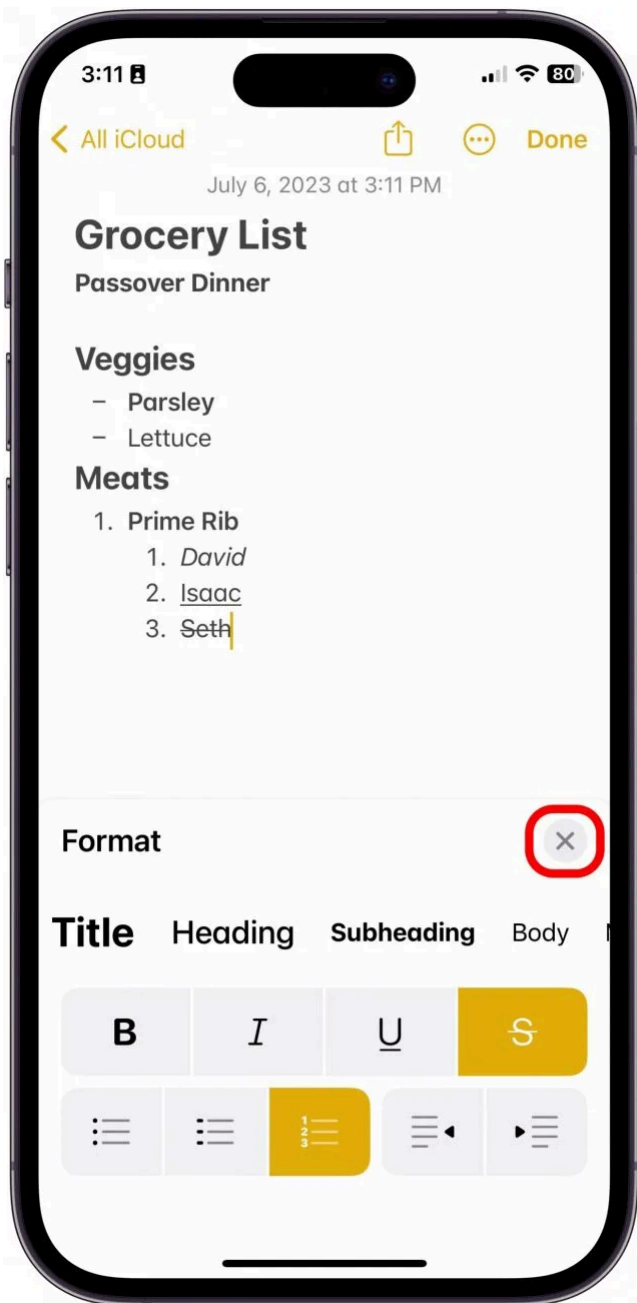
3:11

80

All iCloud

Done

July 6, 2023 at 3:11 PM

Grocery List

Passover Dinner

Veggies

– Parsley
– Lettuce

Meats

1. Prime Rib
 1. David
 2. Isaac
 3. Seth

Format

Title Heading Subheading Body

B I U S